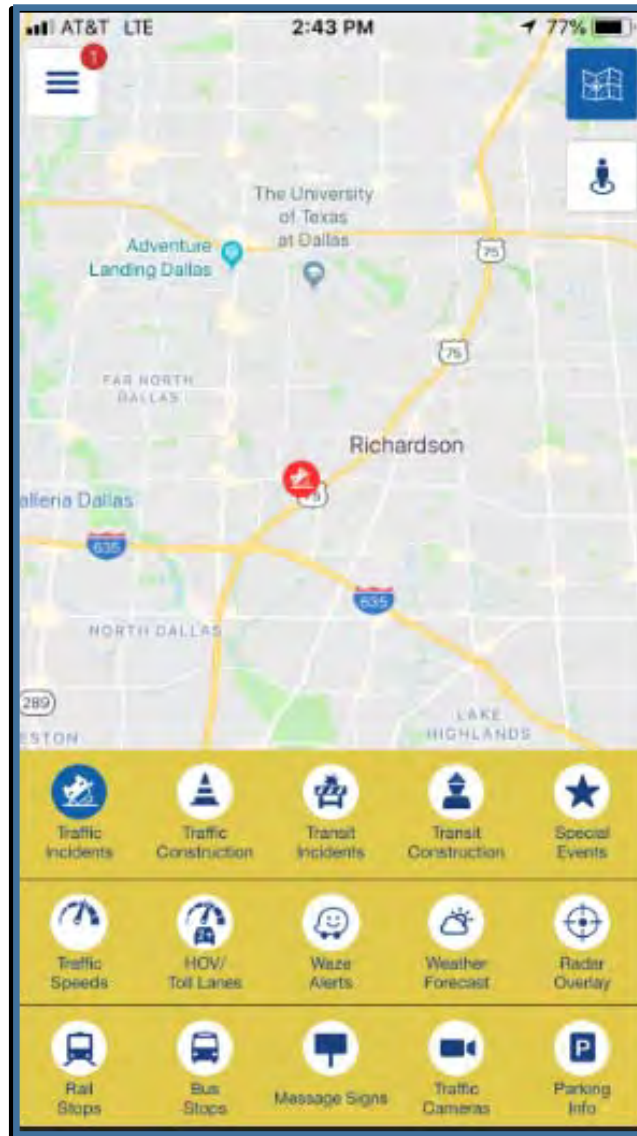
AT&T LTE 2:43 PM 77%

1

The University of Texas at Dallas

Adventure Landing Dallas

75

75

FAR NORTH DALLAS

Richardson

alleria Dallas

75

635

635

NORTH DALLAS

289

ESTON

LAKE HIGHLANDS

Traffic Incidents

Traffic Construction

Transit Incidents

Transit Construction

Special Events

Traffic Speeds

HOV/ Toll Lanes

Waze Alerts

Weather Forecast

Radar Overlay

Rail Stops

Bus Stops

Message Signs

Traffic Cameras

P

Parking Info